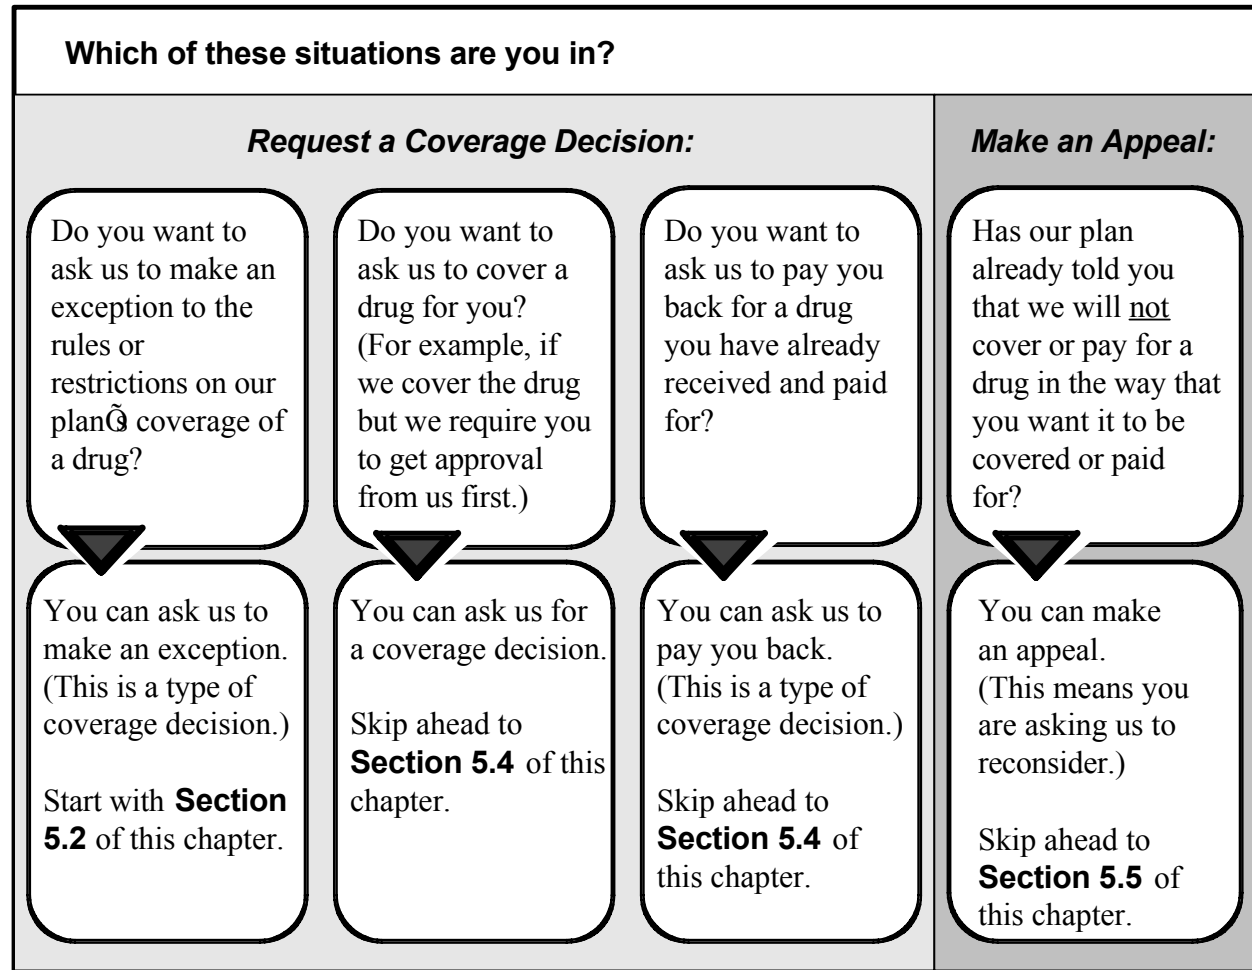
Which of these situations are you in?

Request a Coverage Decision:

Make an Appeal:

Do you want to ask us to make an exception to the rules or restrictions on our planÕs coverage of a drug?

Do you want to ask us to cover a drug for you? (For example, if we cover the drug but we require you to get approval from us first.)

Do you want to ask us to pay you back for a drug you have already received and paid for?

Has our plan already told you that we will not cover or pay for a drug in the way that you want it to be covered or paid for?

You can ask us to make an exception. (This is a type of coverage decision.)

Start with **Section 5.2** of this chapter.

You can ask us for a coverage decision.

Skip ahead to **Section 5.4** of this chapter.

You can ask us to pay you back. (This is a type of coverage decision.)

Skip ahead to **Section 5.4** of this chapter.

You can make an appeal. (This means you are asking us to reconsider.)

Skip ahead to **Section 5.5** of this chapter.